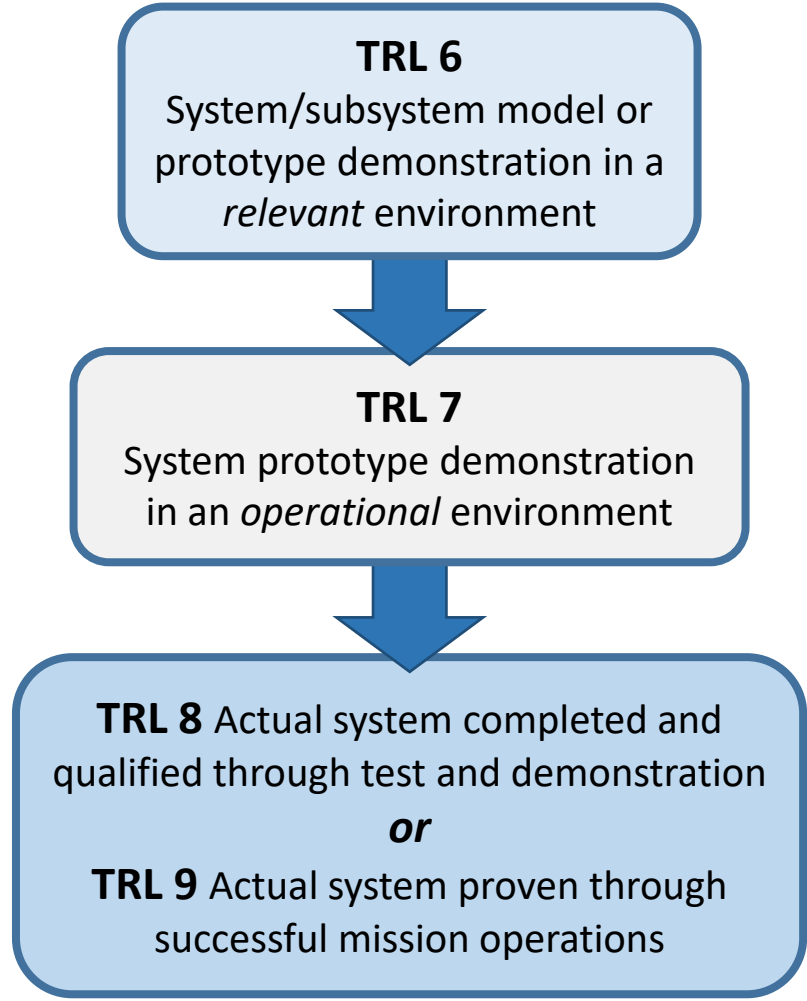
TRL 6
System/subsystem model or prototype demonstration in a relevant environment

TRL 7
System prototype demonstration in an operational environment

TRL 8 Actual system completed and qualified through test and demonstration
or
TRL 9 Actual system proven through successful mission operations